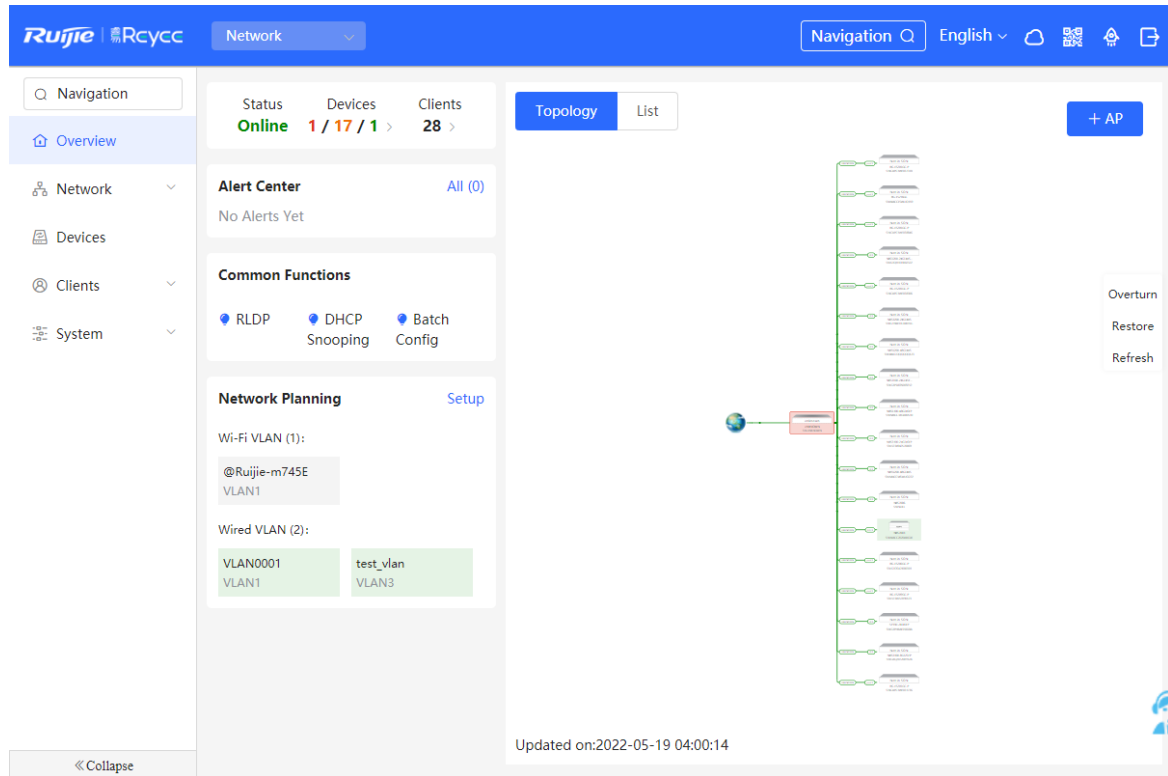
Ruijie | Rcycc

Network

Navigation

English

Navigation

Overview

Network

Devices

Clients

System

Collapse

Status
Online

Devices
1 / 17 / 1

Clients
28

Alert Center
All (0)

No Alerts Yet

Common Functions

RLDP

DHCP Snooping

Batch Config

Network Planning
Setup

Wi-Fi VLAN (1):

@Ruijie-m745E
VLAN1

Wired VLAN (2):

VLAN0001
VLAN1

test_vlan
VLAN3

Topology

List

+ AP

Overturn

Restore

Refresh

Updated on:2022-05-19 04:00:14